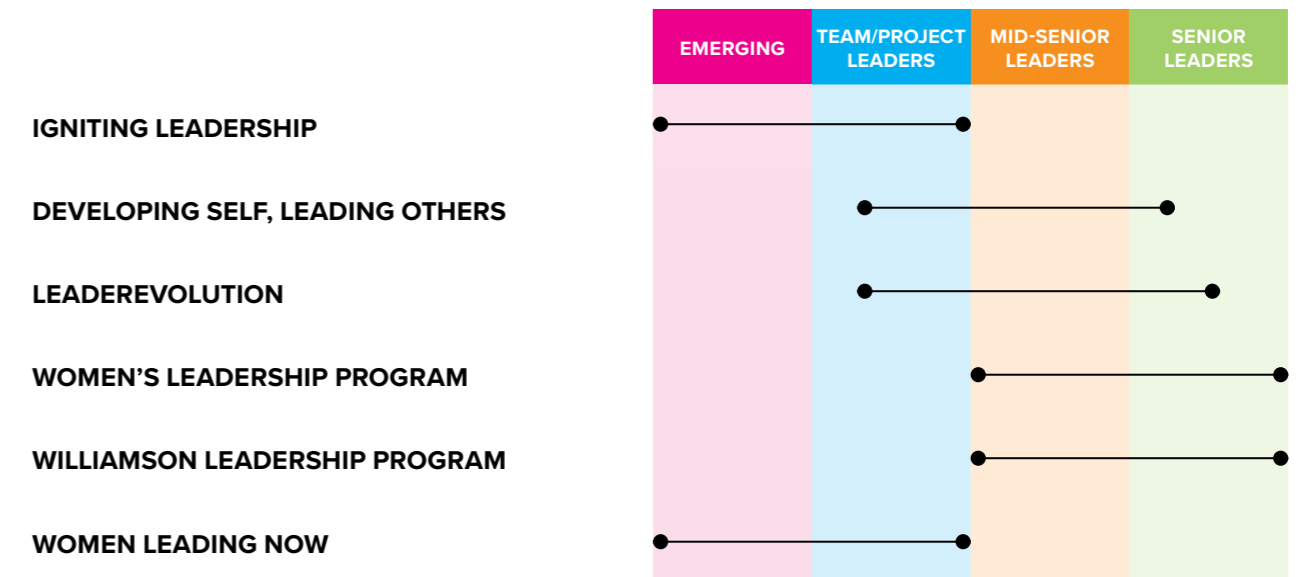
EMERGING
TEAM/PROJECT LEADERS
MID-SENIOR LEADERS
SENIOR LEADERS

IGNITING LEADERSHIP

DEVELOPING SELF, LEADING OTHERS

LEADEREVOLUTION

WOMEN'S LEADERSHIP PROGRAM

WILLIAMSON LEADERSHIP PROGRAM

WOMEN LEADING NOW